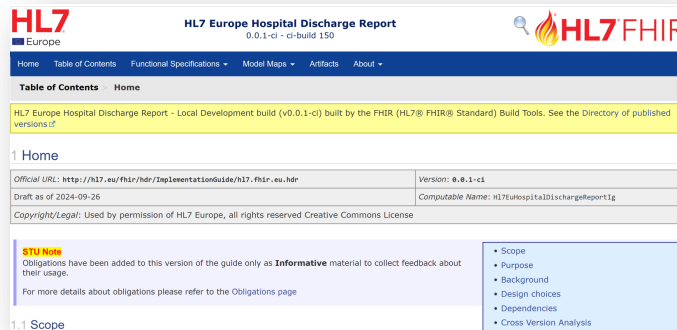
HL7 Europe

HL7 Europe Hospital Discharge Report
0.0.1-ci - ci-build 150

HL7 FHIR

Home Table of Contents Functional Specifications ▾ Model Maps ▾ Artifacts About ▾

Table of Contents > Home

HL7 Europe Hospital Discharge Report - Local Development build (v0.0.1-ci) built by the FHIR (HL7® FHIR® Standard) Build Tools. See the Directory of published versions

1 Home

| Official URL: http://hl7.eu/fhir/hdr/ImplementationGuide/hl7.fhir.eu.hdr | Version: 0.0.1-ci |
|---|---|
| Draft as of 2024-09-26 | Computable Name: Hl7EuHospitalDischargeReportIg |
| Copyright/Legal: Used by permission of HL7 Europe, all rights reserved Creative Commons License | |

STU Note
Obligations have been added to this version of the guide only as Informative material to collect feedback about their usage.

For more details about obligations please refer to the Obligations page

- Scope
- Purpose
- Background
- Design choices
- Dependencies
- Cross Version Analysis

1.1 Scope